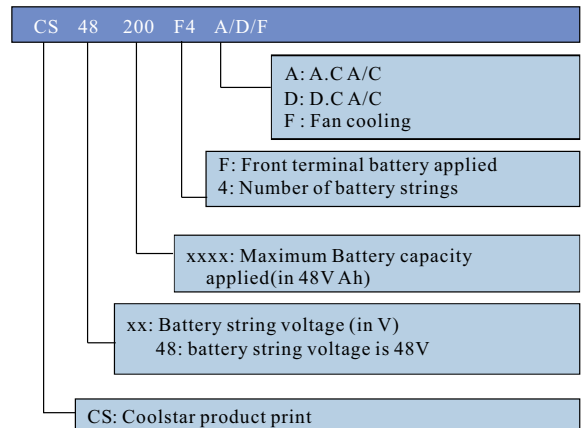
CS 48 200 F4 A/D/F

A: A.C A/C
D: D.C A/C
F : Fan cooling

F: Front terminal battery applied
4: Number of battery strings

xxxx: Maximum Battery capacity applied(in 48V Ah)

xx: Battery string voltage (in V)
48: battery string voltage is 48V

CS: Coolstar product print